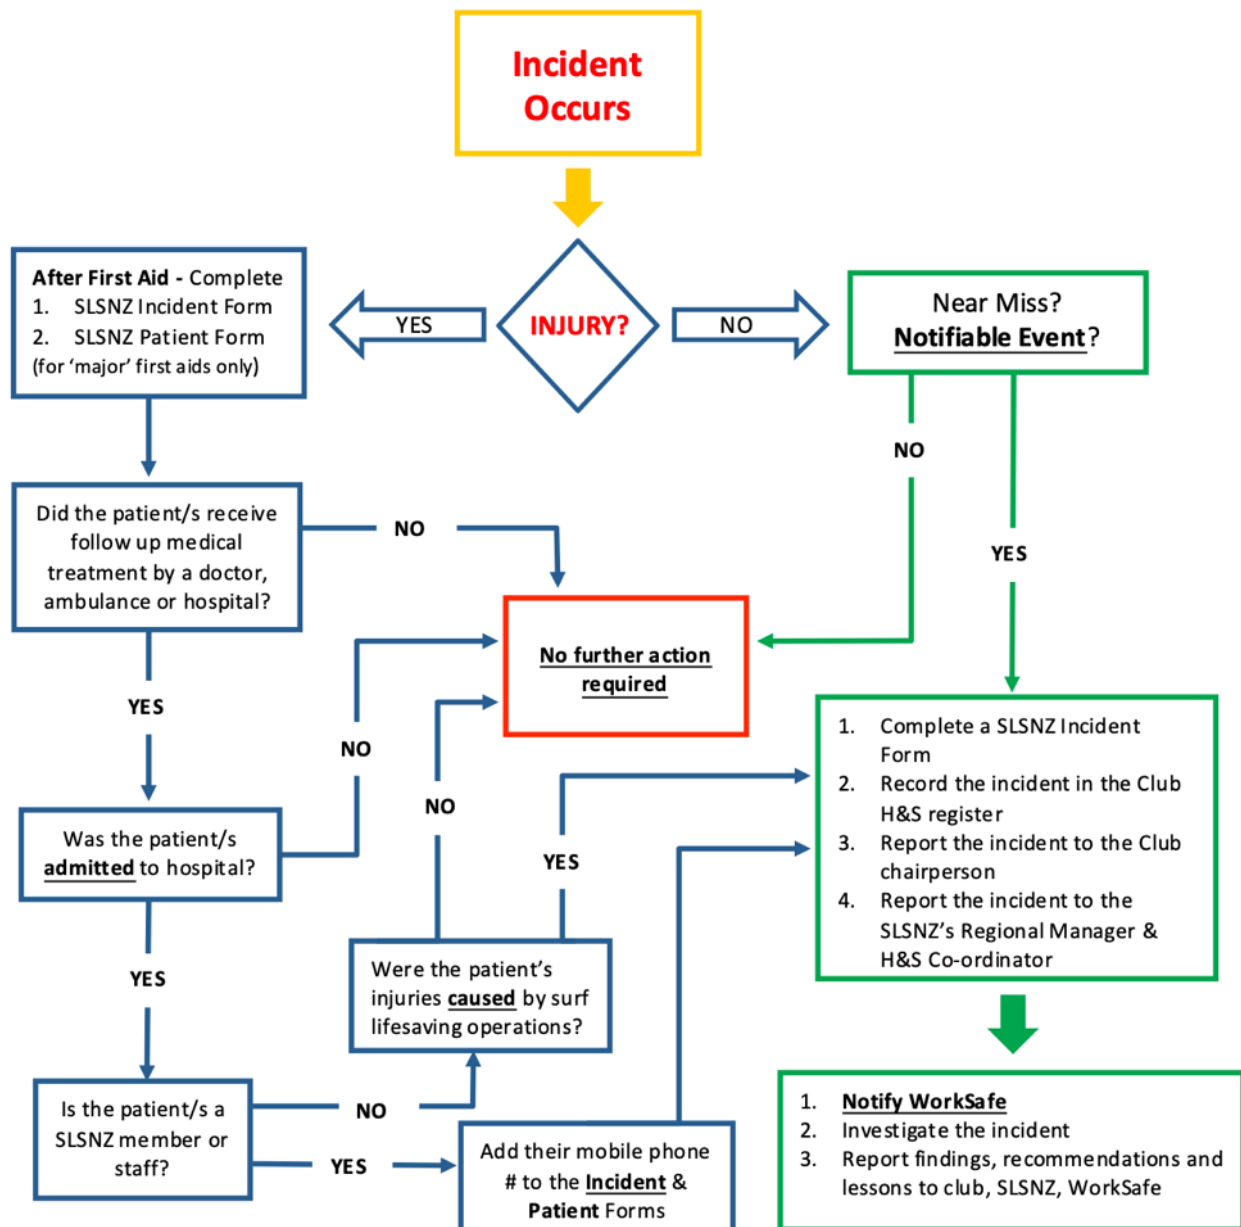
Incident Occurs

INJURY?

YES

NO

After First Aid - Complete
1. SLSNZ Incident Form
2. SLSNZ Patient Form
(for 'major' first aids only)

Near Miss?
Notifiable Event?

NO

YES

Did the patient/s receive follow up medical treatment by a doctor, ambulance or hospital?

NO

No further action required

YES

NO

NO

YES

1. Complete a SLSNZ Incident Form
2. Record the incident in the Club H&S register
3. Report the incident to the Club chairperson
4. Report the incident to the SLSNZ's Regional Manager & H&S Co-ordinator

Was the patient/s admitted to hospital?

YES

Were the patient's injuries caused by surf lifesaving operations?

Is the patient/s a SLSNZ member or staff?

NO

YES

Add their mobile phone # to the Incident & Patient Forms

1. Notify WorkSafe
2. Investigate the incident
3. Report findings, recommendations and lessons to club, SLSNZ, WorkSafe